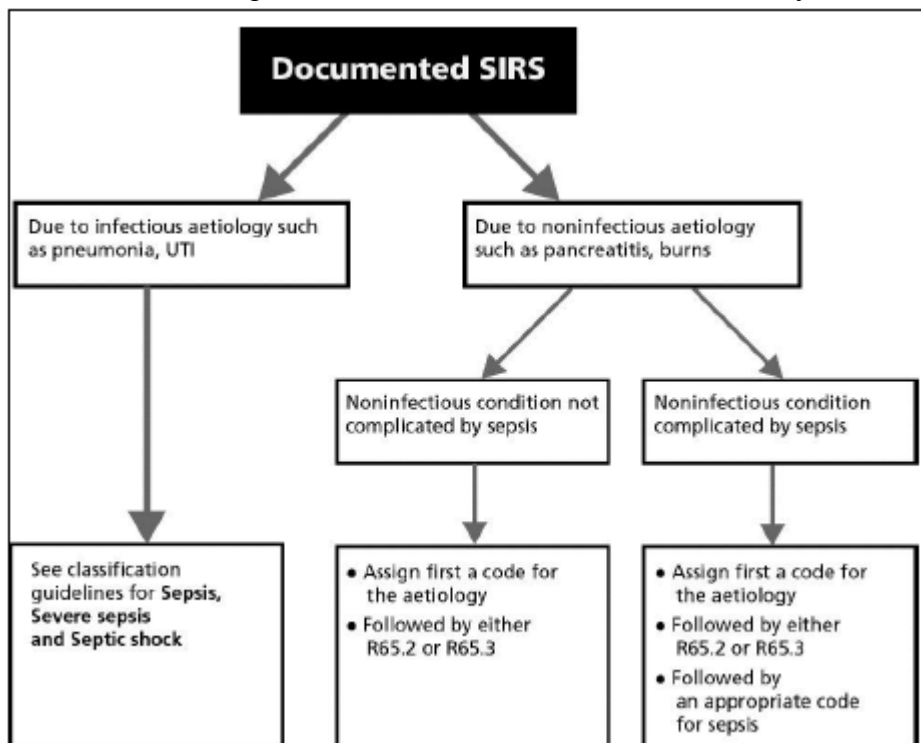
Documented SIRS

Due to infectious aetiology such as pneumonia, UTI

Due to noninfectious aetiology such as pancreatitis, burns

Noninfectious condition not complicated by sepsis

Noninfectious condition complicated by sepsis

See classification guidelines for **Sepsis, Severe sepsis and Septic shock**

- Assign first a code for the aetiology
- Followed by either R65.2 or R65.3

- Assign first a code for the aetiology
- Followed by either R65.2 or R65.3
- Followed by an appropriate code for sepsis